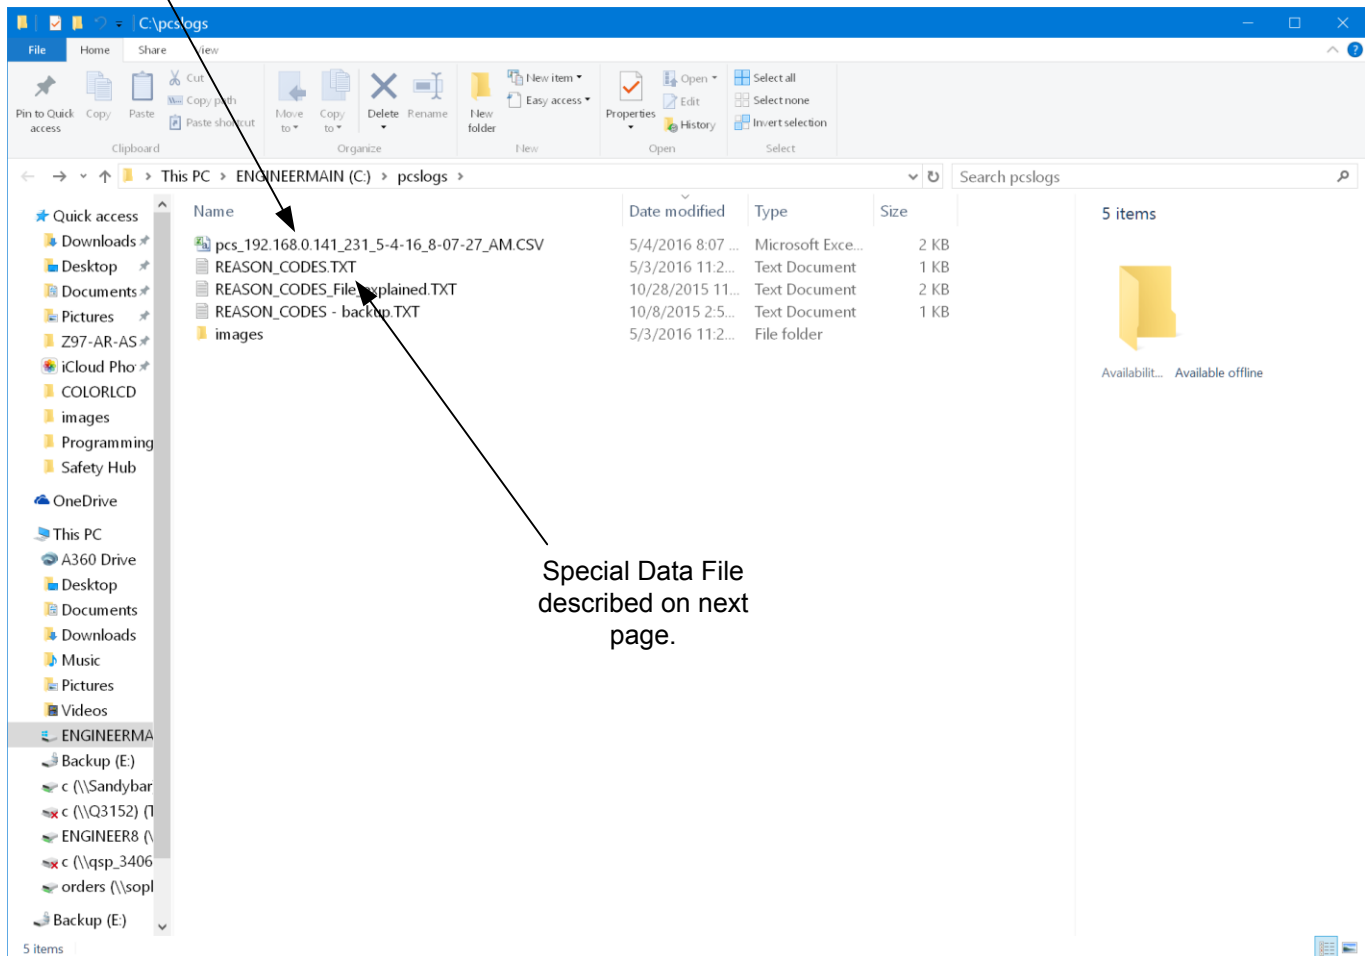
C:\pcslogs

File Home Share View

Pin to Quick access Copy Paste Cut Copy path Paste shortcut
Clipboard

Move to Copy to Delete Rename
Organize

New folder New item Easy access
New

Properties Open Edit History
Open

Select all Select none Invert selection
Select

This PC › ENGINEERMAIN (C:) › pcslogs ›

Search pcslogs

Quick access
Downloads
Desktop
Documents
Pictures
Z97-AR-AS
iCloud Pho
COLORLCD
images
Programming
Safety Hub
OneDrive
This PC
A360 Drive
Desktop
Documents
Downloads
Music
Pictures
Videos
ENGINEERMA
Backup (E:)
c (\\Sandybar
c (\\Q3152) (
ENGINEER8 (\
c (\\qsp_3406
orders (\\sopl
Backup (E:)

| Name | Date modified | Type | Size |
|---|---|---|---|
| pcs_192.168.0.141_231_5-4-16_8-07-27_AM.CSV | 5/4/2016 8:07 ... | Microsoft Exce... | 2 KB |
| REASON_CODES.TXT | 5/3/2016 11:2... | Text Document | 1 KB |
| REASON_CODES_FileExplained.TXT | 10/28/2015 11... | Text Document | 2 KB |
| REASON_CODES - backup.TXT | 10/8/2015 2:5... | Text Document | 1 KB |
| images | 5/3/2016 11:2... | File folder | |

5 items

Availabilit... Available offline

Special Data File described on next page.

5 items